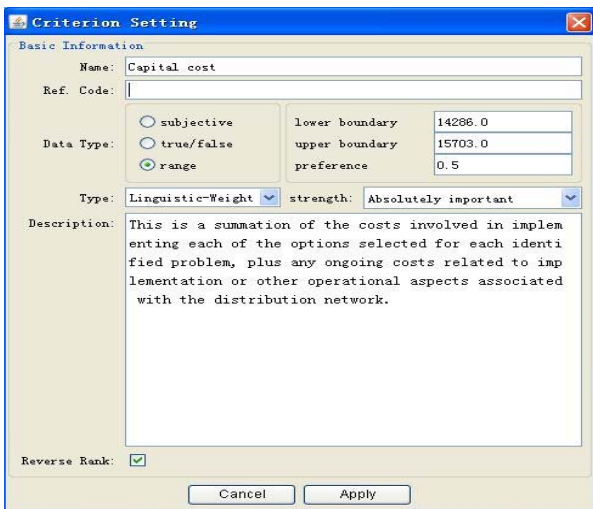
Criterion Setting

Basic Information

Name: Capital cost

Ref. Code:

Data Type: subjective true/false range

lower boundary 14286.0

upper boundary 15703.0

preference 0.5

Type: Linguistic-Weight strength: Absolutely important

Description: This is a summation of the costs involved in implementing each of the options selected for each identified problem, plus any ongoing costs related to implementation or other operational aspects associated with the distribution network.

Reverse Rank:

Cancel Apply